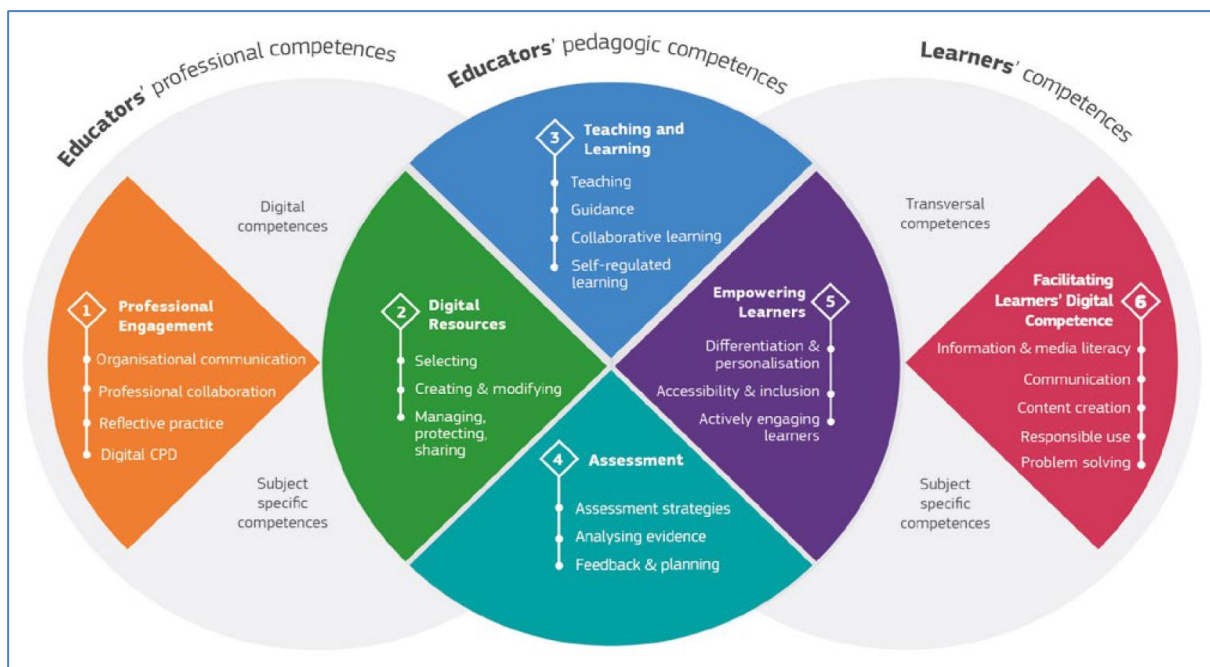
Educators' professional competences

Educators' pedagogic competences

Learners' competences

Digital competences

Subject specific competences

1 Professional Engagement
Organisational communication
Professional collaboration
Reflective practice
Digital CPD

2 Digital Resources
Selecting
Creating & modifying
Managing, protecting, sharing

3 Teaching and Learning
Teaching
Guidance
Collaborative learning
Self-regulated learning

4 Assessment
Assessment strategies
Analysing evidence
Feedback & planning

5 Empowering Learners
Differentiation & personalisation
Accessibility & inclusion
Actively engaging learners

Transversal competences

Subject specific competences

6 Facilitating Learners' Digital Competence
Information & media literacy
Communication
Content creation
Responsible use
Problem solving